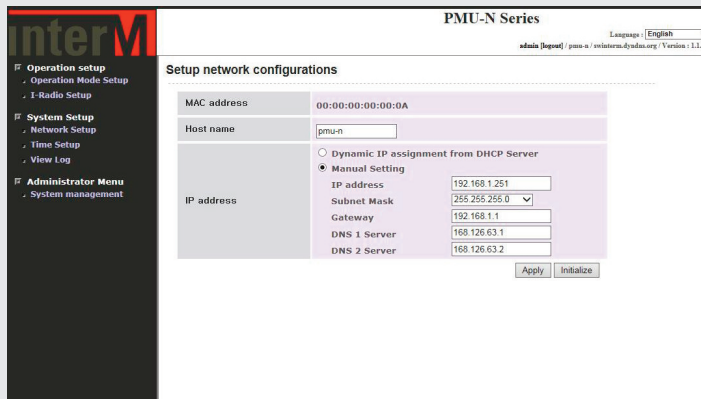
interM

PMU-N Series

Language : English

admin [logout] / pmu-n / swinterm.dyndns.org / Version : 1.1.

Operation setup
Operation Mode Setup
I-Radio Setup

System Setup
Network Setup
Time Setup
View Log

Administrator Menu
System management

Setup network configurations

| MAC address | 00:00:00:00:00:0A |
|---|---|
| Host name | pmu-n |
| IP address | Dynamic IP assignment from DHCP Server<br>Manual Setting<br>IP address: 192.168.1.251<br>Subnet Mask: 255.255.255.0<br>Gateway: 192.168.1.1<br>DNS 1 Server: 168.126.63.1<br>DNS 2 Server: 168.126.63.2 |

Apply Initialize